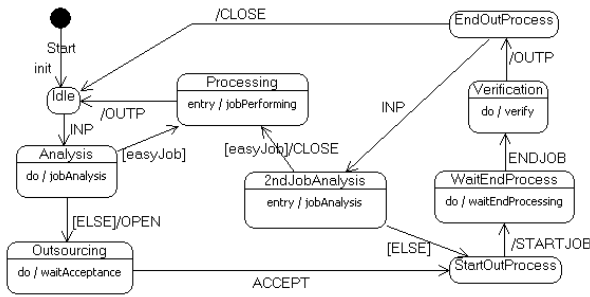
/CLOSE

EndOutProcess

Start

init

Idle

Processing

entry / jobPerforming

/OUTP

/OUTP

Verification

do / verify

INP

INP

Analysis

do / jobAnalysis

[easyJob]

[easyJob]/CLOSE

2ndJobAnalysis

entry / jobAnalysis

ENDJOB

WaitEndProcess

do / waitEndProcessing

[ELSE]/OPEN

Outsourcing

do / waitAcceptance

[ELSE]

/STARTJOB

StartOutProcess

ACCEPT